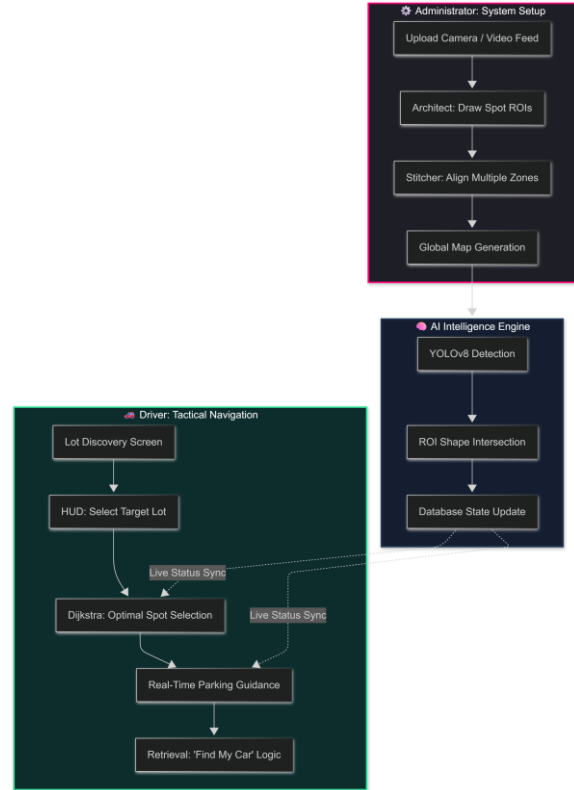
⚙ Administrator: System Setup

Upload Camera / Video Feed

Architect: Draw Spot ROIs

Stitcher: Align Multiple Zones

Global Map Generation

🧠 AI Intelligence Engine

YOLOv8 Detection

ROI Shape Intersection

Database State Update

🚗 Driver: Tactical Navigation

Lot Discovery Screen

HUD: Select Target Lot

Live Status Sync

Dijkstra: Optimal Spot Selection

Live Status Sync

Real-Time Parking Guidance

Retrieval: 'Find My Car' Logic